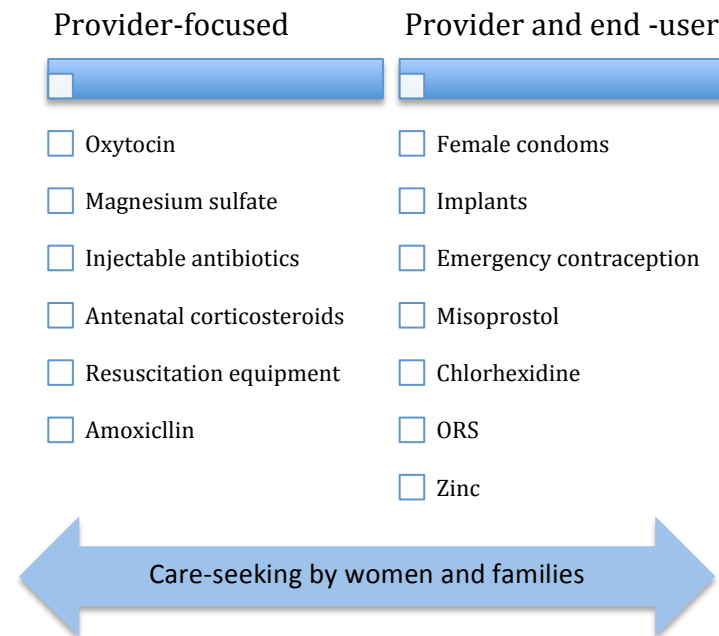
Provider-focused

Oxytocin

Magnesium sulfate

Injectable antibiotics

Antenatal corticosteroids

Resuscitation equipment

Amoxicllin

Provider and end -user

Female condoms

Implants

Emergency contraception

Misoprostol

Chlorhexidine

ORS

Zinc

Care-seeking by women and families